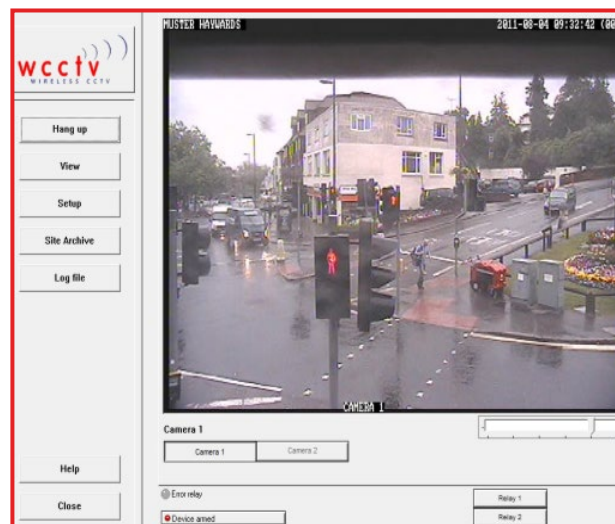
wcctv
WIRELESS CCTV

Hang up

View

Setup

Site Archive

Log file

Help

Close

MUSTER HAYWARDS

2011-08-04 09:32:42 (0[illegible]

CAMERA 1

Camera 1

Camera 1

Camera 2

Error relay

Device armed

Relay 1

Relay 2